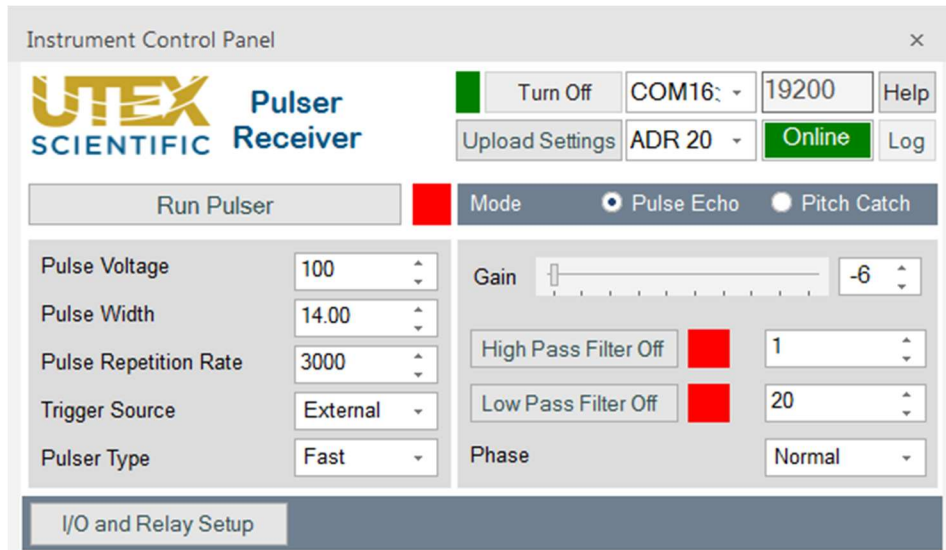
Instrument Control Panel ×

UTEX SCIENTIFIC Pulser Receiver

Turn Off COM16; 19200 Help

Upload Settings ADR 20 Online Log

Run Pulser

Mode Pulse Echo Pitch Catch

Pulse Voltage 100

Pulse Width 14.00

Pulse Repetition Rate 3000

Trigger Source External

Pulser Type Fast

Gain -6

High Pass Filter Off 1

Low Pass Filter Off 20

Phase Normal

I/O and Relay Setup